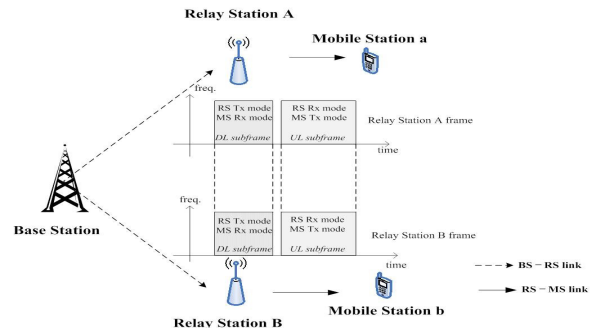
Relay Station A

Mobile Station a

freq.

RS Tx mode
MS Rx mode
DL subframe

RS Rx mode
MS Tx mode
UL subframe

Relay Station A frame

time

freq.

Base Station

RS Tx mode
MS Rx mode
DL subframe

RS Rx mode
MS Tx mode
UL subframe

Relay Station B frame

time

BS – RS link

RS – MS link

Relay Station B

Mobile Station b